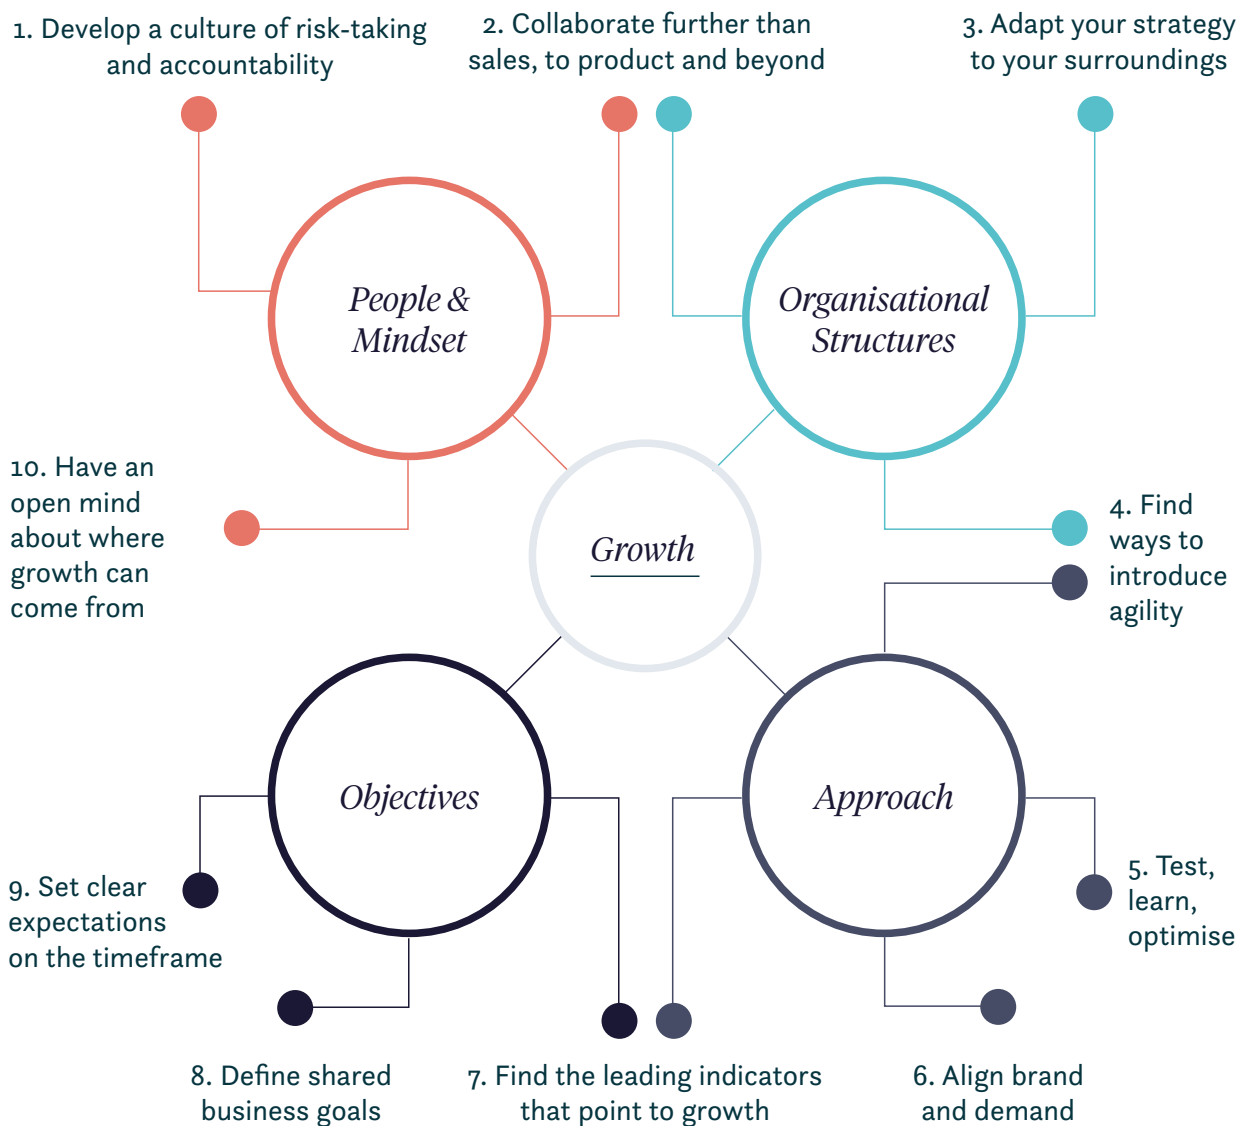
1. Develop a culture of risk-taking and accountability

2. Collaborate further than sales, to product and beyond

3. Adapt your strategy to your surroundings

People & Mindset

Organisational Structures

10. Have an open mind about where growth can come from

Growth

4. Find ways to introduce agility

Objectives

Approach

5. Test, learn, optimise

9. Set clear expectations on the timeframe

8. Define shared business goals

7. Find the leading indicators that point to growth

6. Align brand and demand